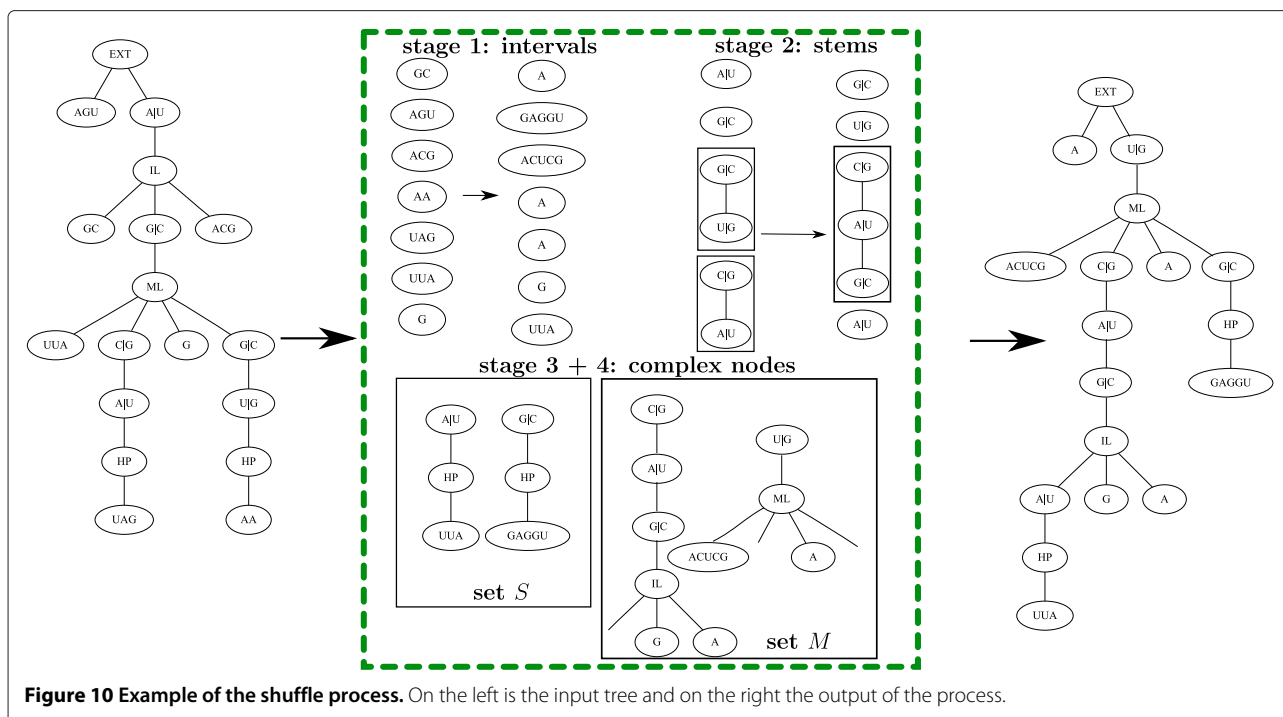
EXT
AGU
A|U
IL
GC
G|C
ACG
ML
UUA
C|G
G
G|C
A|U
U|G
HP
HP
UAG
AA

stage 1: intervals
GC
AGU
ACG
AA
UAG
UUA
G
A
GAGGU
ACUCG
A
A
G
UUA

stage 2: stems
A|U
G|C
G|C
U|G
C|G
A|U
G|C
U|G
C|G
A|U
G|C
A|U

stage 3 + 4: complex nodes
A|U
HP
UUA
G|C
HP
GAGGU
set $S$

C|G
A|U
G|C
IL
G
A
U|G
ML
ACUCG
A
set $M$

EXT
A
U|G
ML
ACUCG
C|G
A
G|C
A|U
HP
G|C
GAGGU
IL
A|U
G
A
HP
UUA

**Figure 10 Example of the shuffle process.** On the left is the input tree and on the right the output of the process.